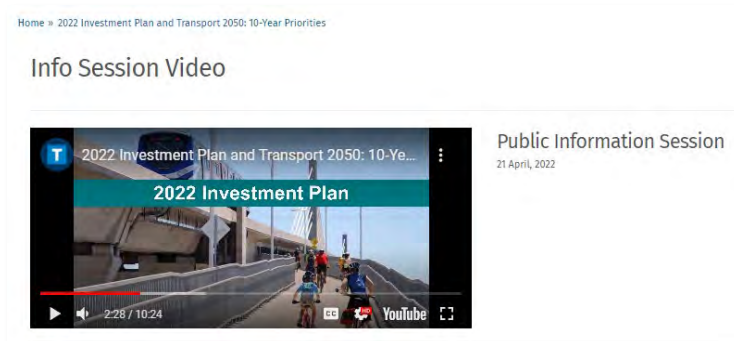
Home » 2022 Investment Plan and Transport 2050: 10-Year Priorities

Info Session Video

T 2022 Investment Plan and Transport 2050: 10-Ye...

2022 Investment Plan

2:28 / 10:24

CC HD YouTube

Public Information Session

21 April, 2022